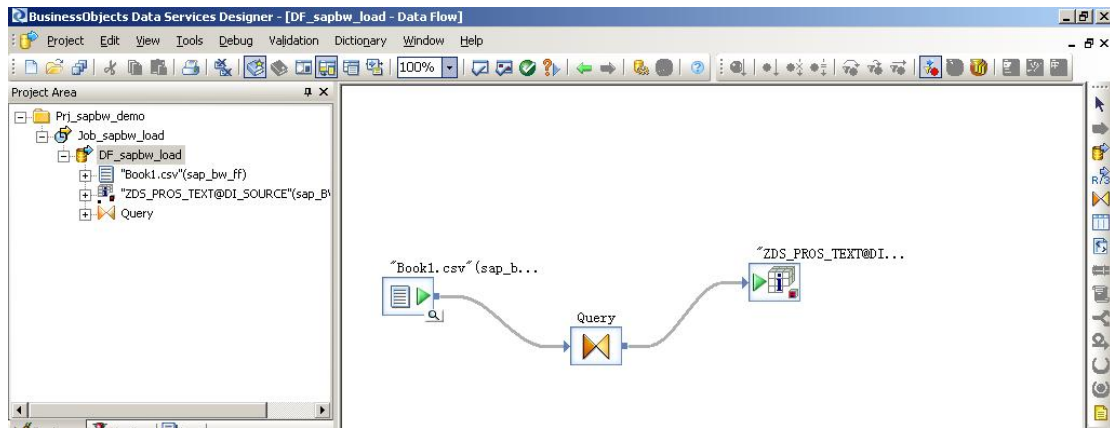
BusinessObjects Data Services Designer - [DF_sapbw_load - Data Flow]

Project Edit View Tools Debug Validation Dictionary Window Help

100%

Project Area

Prj_sapbw_demo
Job_sapbw_load
DF_sapbw_load
"Book1.csv"(sap_bw_ff)
"ZDS_PROS_TEXT@DI_SOURCE"(sap_B\
Query

"Book1.csv"(sap_b...
Query
"ZDS_PROS_TEXT@DI...